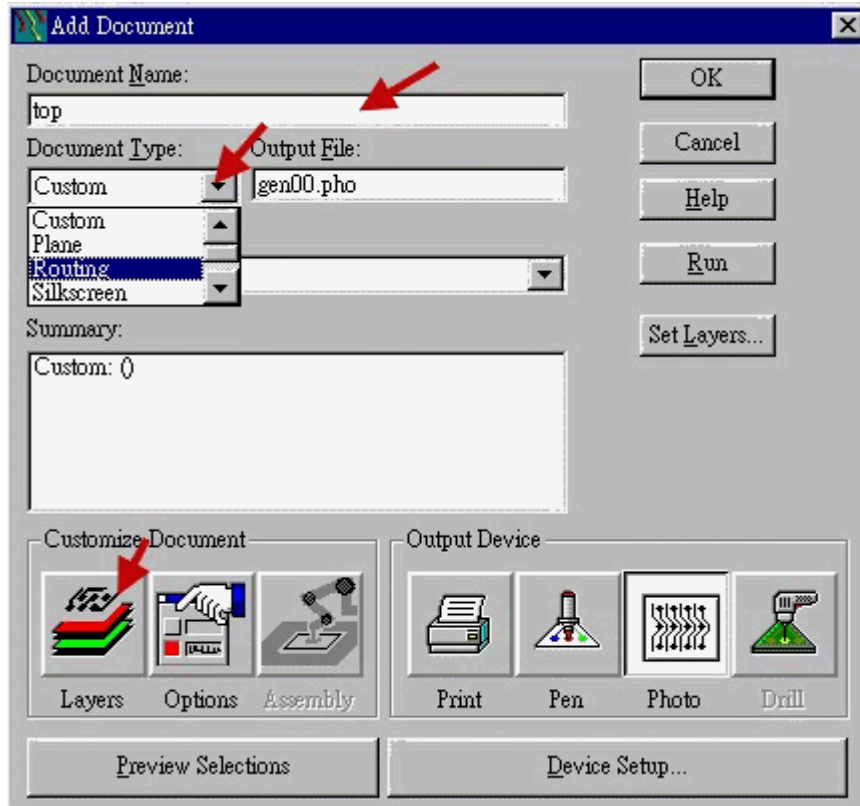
Add Document

Document Name:

top

Document Type:

Output File:

Custom

gen00.pho

Custom
Plane
Routing
Silkscreen

Summary:

Custom: ()

OK

Cancel

Help

Run

Set Layers...

Customize Document

Layers

Options

Assembly

Output Device

Print

Pen

Photo

Drill

Preview Selections

Device Setup...